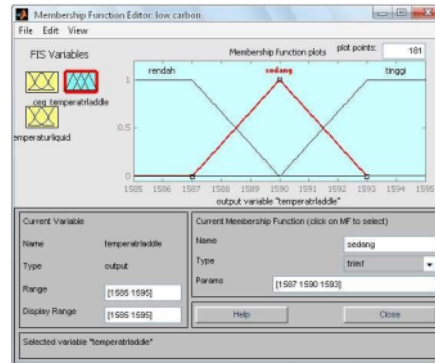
Membership Function Editor: low carbon

File Edit View

FIS Variables

ceg temperatrladdle

emperaturliquid

Membership function plots

plot points: 181

rendah

sedang

tinggi

1

0.5

0

1585 1586 1587 1588 1589 1590 1591 1592 1593 1594 1595

output variable "temperatrladdle"

Current Variable

Name temperatrladdle

Type output

Range [1585 1595]

Display Range [1585 1595]

Current Membership Function (click on MF to select)

Name sedang

Type trimf

Params [1587 1590 1593]

Help

Close

Selected variable "temperatrladdle"